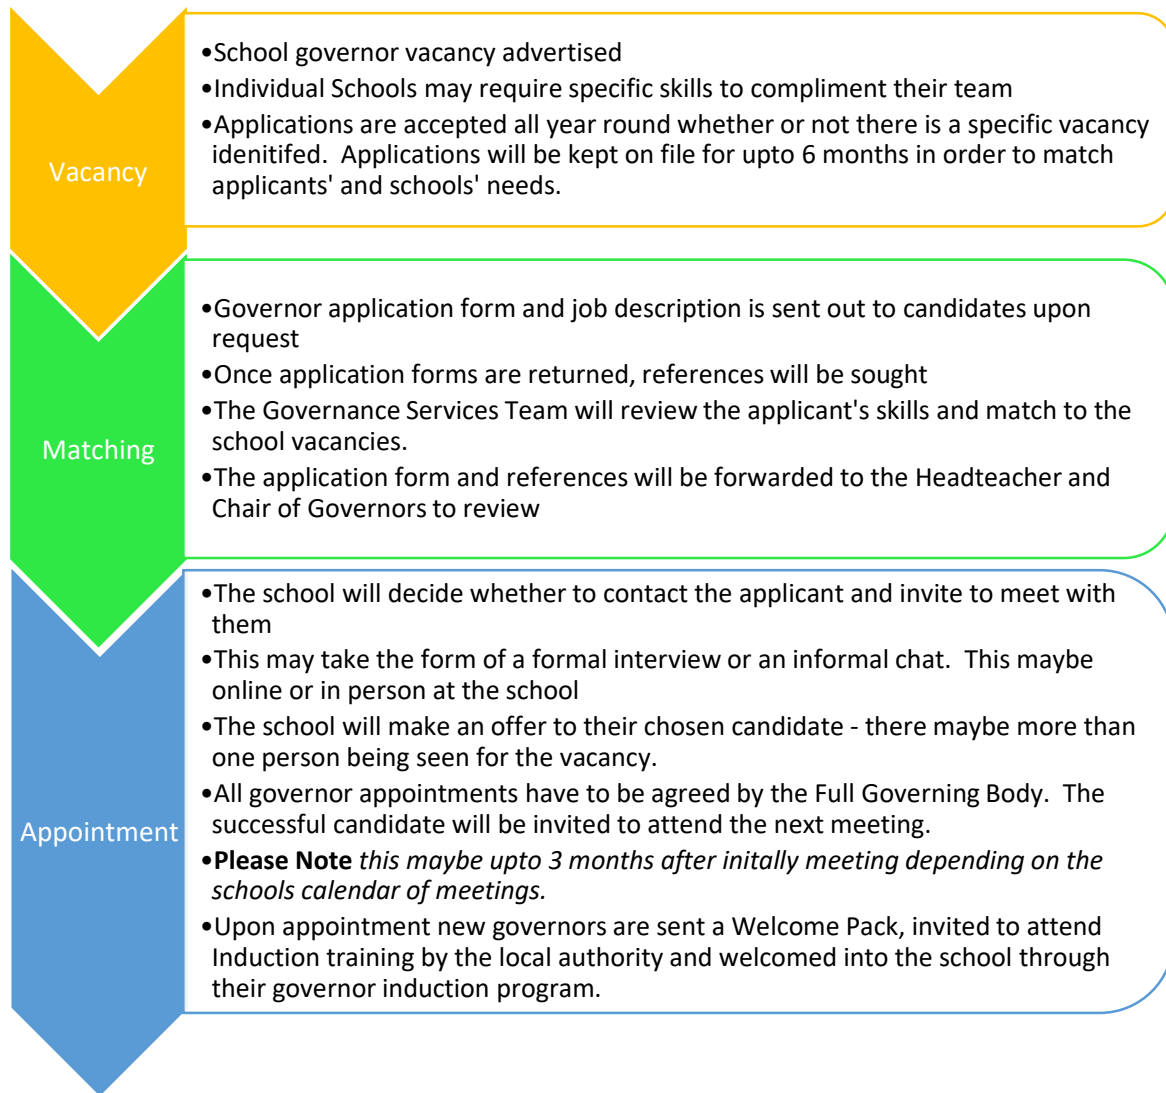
Vacancy

•School governor vacancy advertised
•Individual Schools may require specific skills to compliment their team
•Applications are accepted all year round whether or not there is a specific vacancy idenitifed. Applications will be kept on file for upto 6 months in order to match applicants' and schools' needs.

Matching

•Governor application form and job description is sent out to candidates upon request
•Once application forms are returned, references will be sought
•The Governance Services Team will review the applicant's skills and match to the school vacancies.
•The application form and references will be forwarded to the Headteacher and Chair of Governors to review

Appointment

•The school will decide whether to contact the applicant and invite to meet with them
•This may take the form of a formal interview or an informal chat. This maybe online or in person at the school
•The school will make an offer to their chosen candidate - there maybe more than one person being seen for the vacancy.
•All governor appointments have to be agreed by the Full Governing Body. The successful candidate will be invited to attend the next meeting.
•**Please Note** *this maybe upto 3 months after initally meeting depending on the schools calendar of meetings.*
•Upon appointment new governors are sent a Welcome Pack, invited to attend Induction training by the local authority and welcomed into the school through their governor induction program.